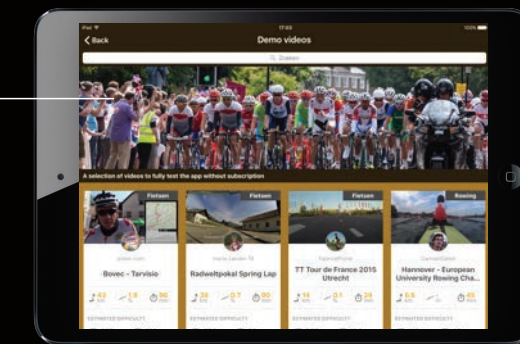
iPad 17:03 100%

Back

Demo videos

Zoeken

A selection of videos to fully test the app without subscription

Fietsen
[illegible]
Bovec - Tarvisio
43 km
1.9 %
90 min

Fietsen
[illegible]
Radweltpokal Spring Lap
39 km
0.7 %
90 min

Fietsen
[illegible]
TT Tour de France 2015 Utrecht
14 km
0.1 %
24 min

Roeien
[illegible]
Hannover - European University Rowing Cha...
6.6 km
0 %
45 min

ESTIMATED DIFFICULTY
ESTIMATED DIFFICULTY
ESTIMATED DIFFICULTY
ESTIMATED DIFFICULTY